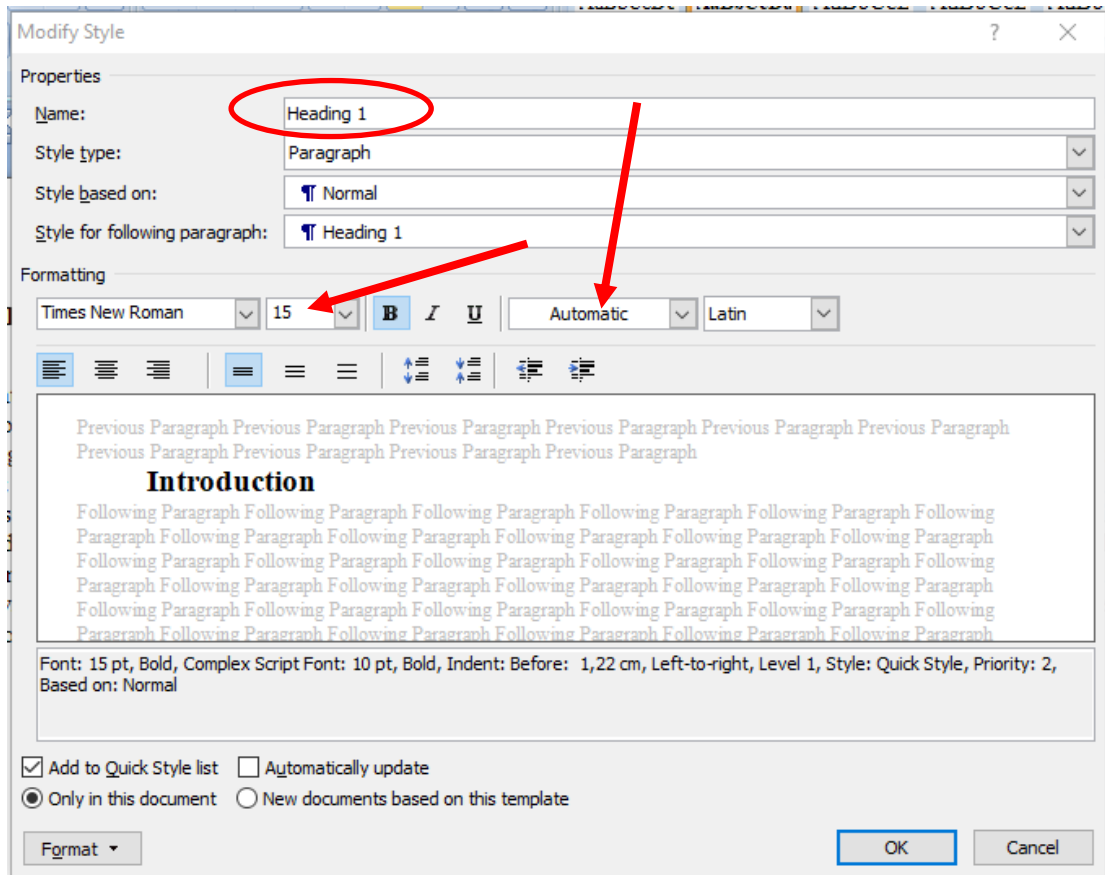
Modify Style ? ×

Properties

Name: Heading 1

Style type: Paragraph

Style based on: ¶ Normal

Style for following paragraph: ¶ Heading 1

Formatting

Times New Roman 15 B I U Automatic Latin

Previous Paragraph Previous Paragraph Previous Paragraph Previous Paragraph Previous Paragraph Previous Paragraph Previous Paragraph Previous Paragraph Previous Paragraph Previous Paragraph

Introduction

Following Paragraph Following Paragraph Following Paragraph Following Paragraph Following Paragraph Following Paragraph Following Paragraph Following Paragraph Following Paragraph Following Paragraph Following Paragraph Following Paragraph Following Paragraph Following Paragraph Following Paragraph Following Paragraph Following Paragraph Following Paragraph Following Paragraph Following Paragraph Following Paragraph Following Paragraph Following Paragraph Following Paragraph Following Paragraph Following Paragraph Following Paragraph Following Paragraph Following Paragraph Following Paragraph Following Paragraph Following Paragraph Following Paragraph Following Paragraph Following Paragraph Following Paragraph

Font: 15 pt, Bold, Complex Script Font: 10 pt, Bold, Indent: Before: 1,22 cm, Left-to-right, Level 1, Style: Quick Style, Priority: 2, Based on: Normal

Add to Quick Style list Automatically update

Only in this document New documents based on this template

Format ▾ OK Cancel